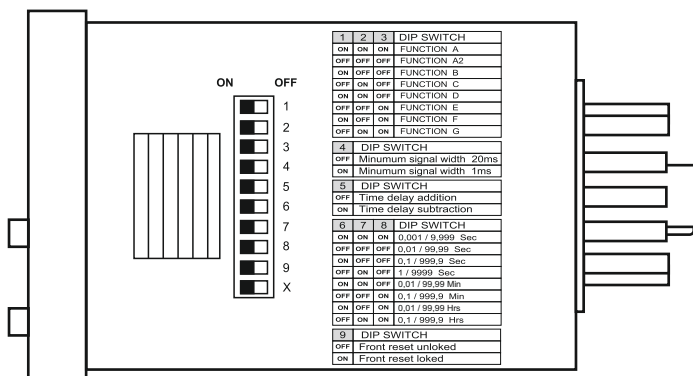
ON OFF

1
2
3
4
5
6
7
8
9
X

| 1 | 2 | 3 | DIP SWITCH |
|---|---|---|---|
| ON | ON | ON | FUNCTION A |
| OFF | OFF | OFF | FUNCTION A2 |
| ON | OFF | OFF | FUNCTION B |
| OFF | ON | OFF | FUNCTION C |
| ON | ON | OFF | FUNCTION D |
| OFF | OFF | ON | FUNCTION E |
| ON | OFF | ON | FUNCTION F |
| OFF | ON | ON | FUNCTION G |

| 4 | DIP SWITCH |
|---|---|
| OFF | Minumum signal width 20ms |
| ON | Minumum signal width 1ms |

| 5 | DIP SWITCH |
|---|---|
| OFF | Time delay addition |
| ON | Time delay subtraction |

| 6 | 7 | 8 | DIP SWITCH |
|---|---|---|---|
| ON | ON | ON | 0,001 / 9,999 Sec |
| ON | OFF | OFF | 0,01 / 99,99 Sec |
| OFF | ON | OFF | 0,1 / 999,9 Sec |
| OFF | OFF | OFF | 1 / 9999 Sec |
| ON | ON | OFF | 0,01 / 99,99 Min |
| OFF | OFF | ON | 0,1 / 999,9 Min |
| ON | OFF | ON | 0,01 / 99,99 Hrs |
| OFF | ON | ON | 0,1 / 999,9 Hrs |

| 9 | DIP SWITCH |
|---|---|
| OFF | Front reset unloked |
| ON | Front reset loked |